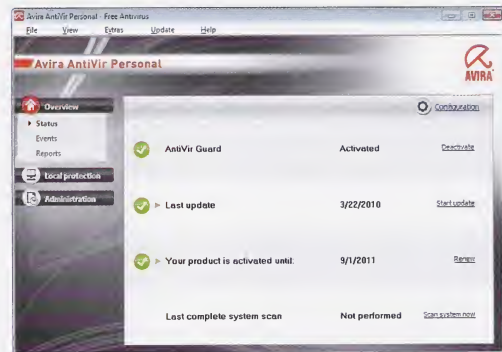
Avira AntiVir Personal - Free Antivirus

File View Extras Update Help

Avira AntiVir Personal

AVIRA

Overview

Status

Events

Reports

Local protection

Administration

Configuration

AntiVir Guard Activated Deactivate

Last update 3/22/2010 Start update

Your product is activated until: 9/1/2011 Renew

Last complete system scan Not performed Scan system now